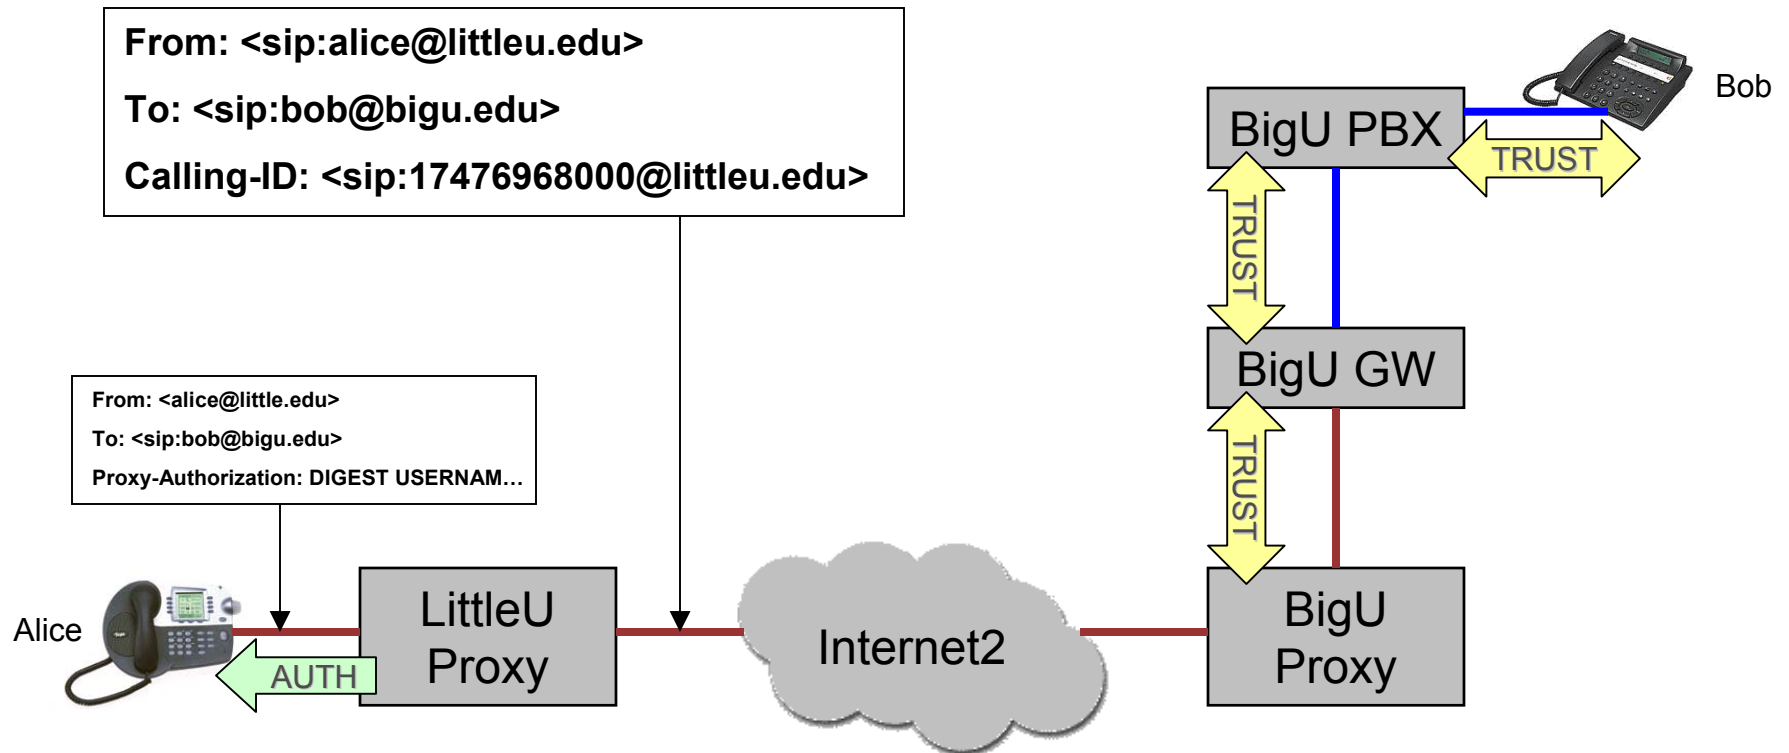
From: <sip:alice@littleu.edu>

To: <sip:bob@bigu.edu>

Calling-ID: <sip:17476968000@littleu.edu>

Bob

BigU PBX

TRUST

TRUST

BigU GW

TRUST

From: <alice@little.edu>

To: <sip:bob@bigu.edu>

Proxy-Authorization: DIGEST USERNAM…

Alice

LittleU Proxy

AUTH

Internet2

BigU Proxy